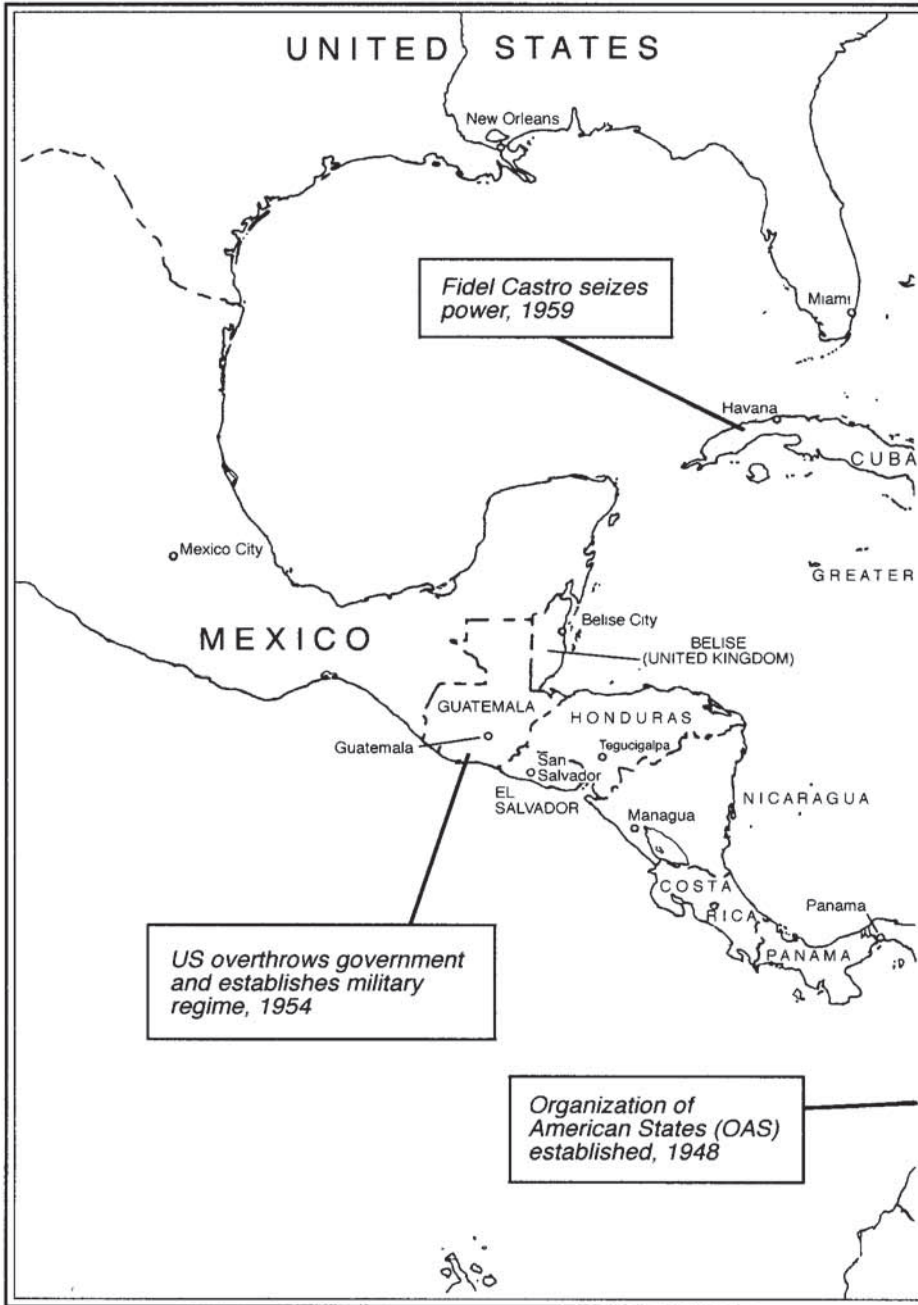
UNITED STATES

New Orleans

Fidel Castro seizes power, 1959

Miami

Havana

CUBA

Mexico City

GREATER

MEXICO

Belise City

BELISE (UNITED KINGDOM)

GUATEMALA

HONDURAS

Guatemala

San Salvador

Tegucigalpa

EL SALVADOR

NICARAGUA

Managua

COSTA RICA

Panama

PANAMA

US overthrows government and establishes military regime, 1954

Organization of American States (OAS) established, 1948